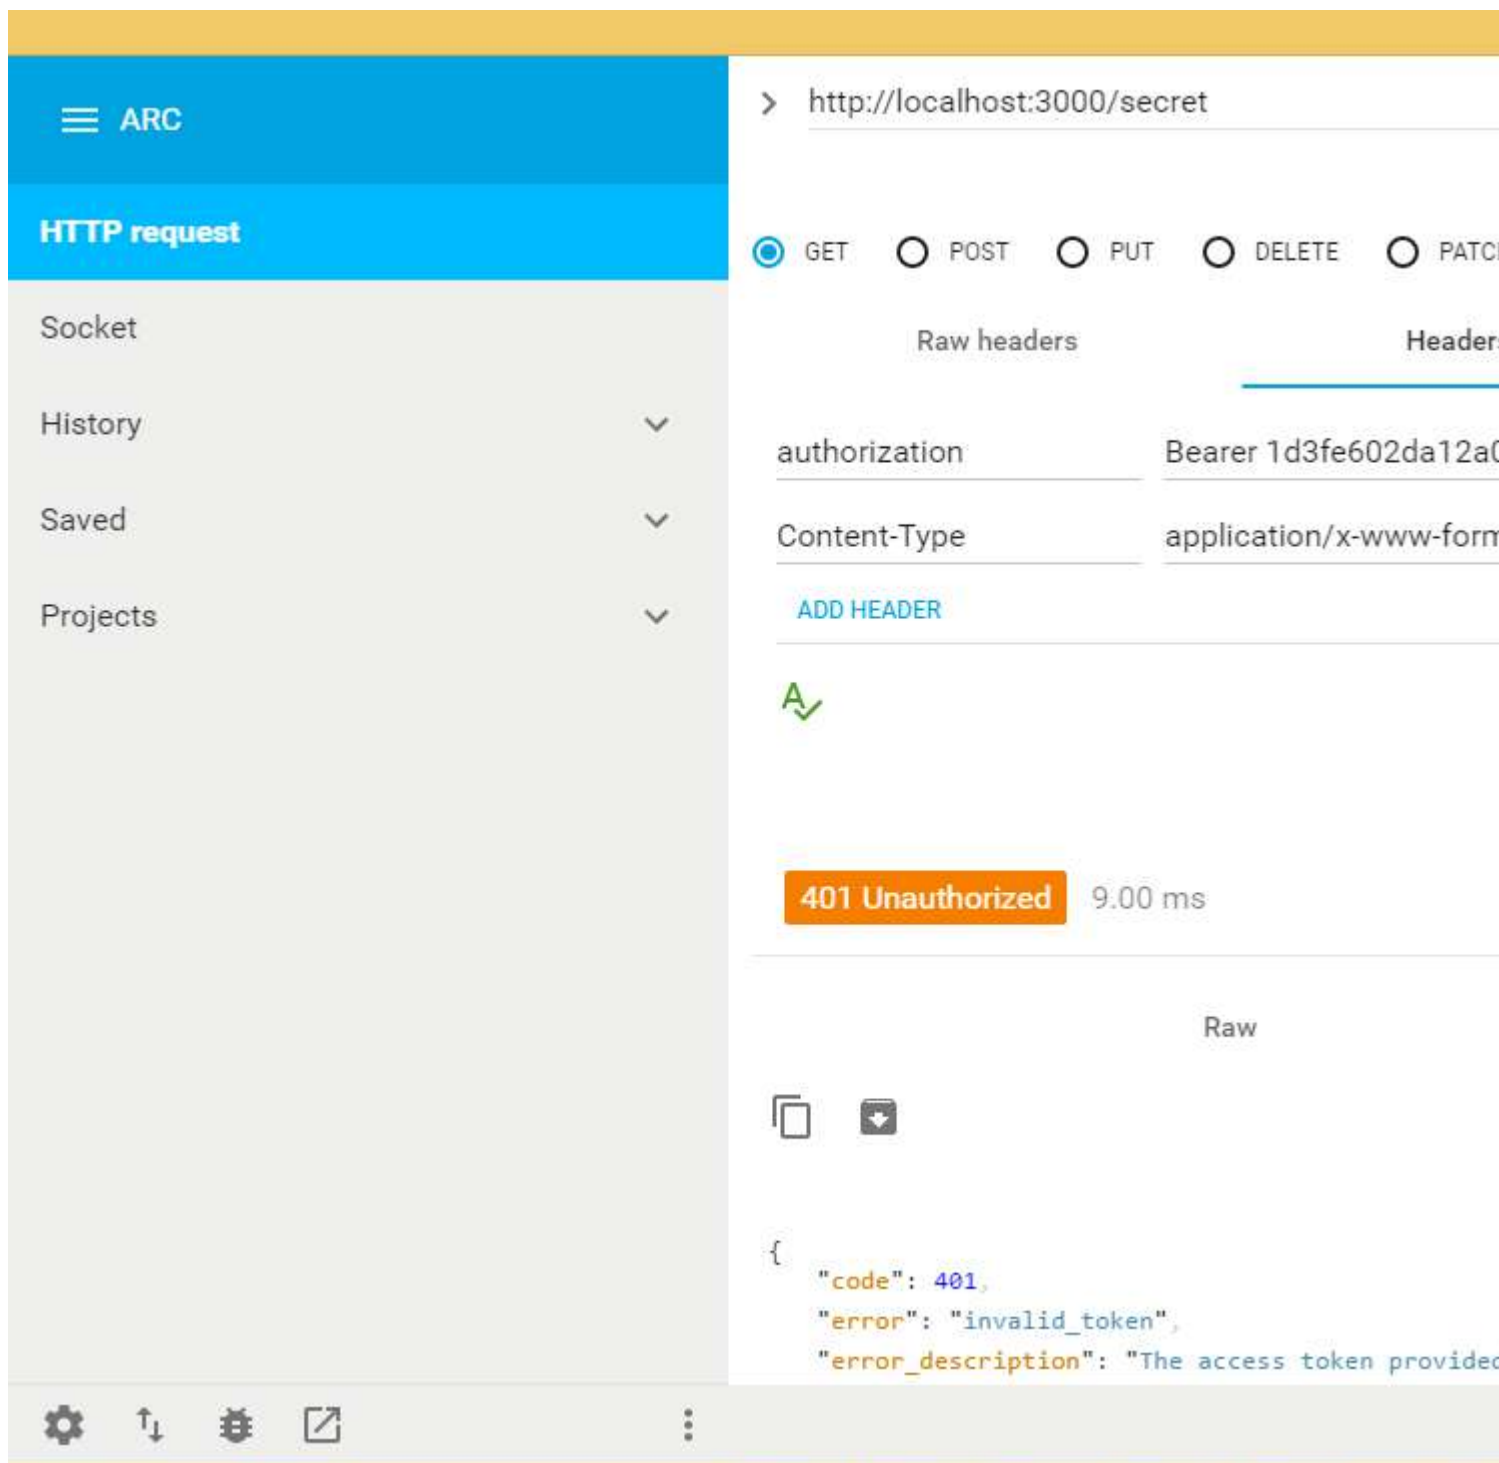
ARC

HTTP request

Socket

History

Saved

Projects

http://localhost:3000/secret

GET POST PUT DELETE PATC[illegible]

Raw headers

Header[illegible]

authorization

Bearer 1d3fe602da12a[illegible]

Content-Type

application/x-www-form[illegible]

ADD HEADER

401 Unauthorized

9.00 ms

Raw

{
"code": 401,
"error": "invalid_token",
"error_description": "The access token provide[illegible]